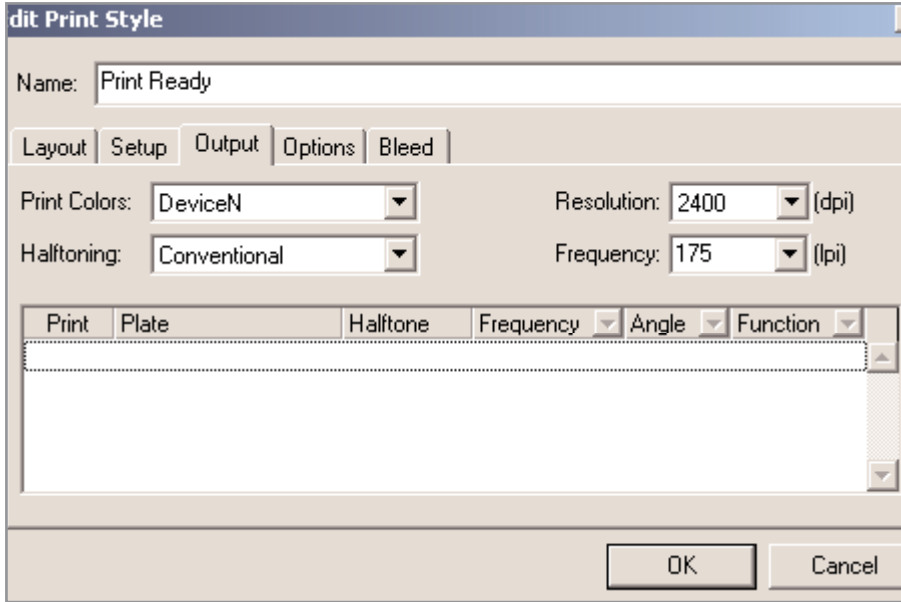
dit Print Style

Name: Print Ready

Layout | Setup | Output | Options | Bleed

Print Colors: DeviceN

Halftoning: Conventional

Resolution: 2400 (dpi)

Frequency: 175 (lpi)

| Print | Plate | Halftone | Frequency | Angle | Function |
|---|---|---|---|---|---|

OK Cancel